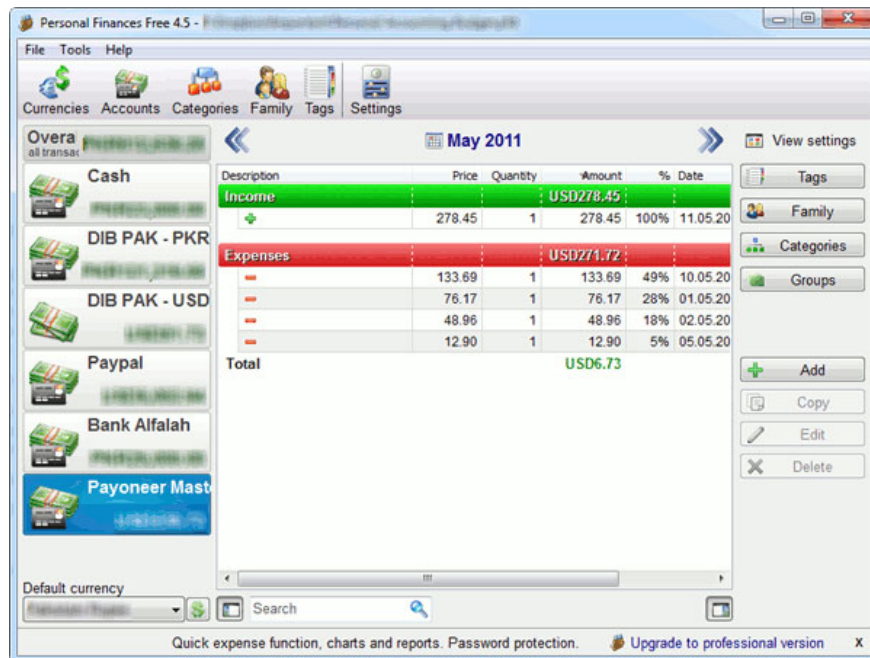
Personal Finances Free 4.5 - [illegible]

File Tools Help

Currencies Accounts Categories Family Tags Settings

Overa
all transac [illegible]

Cash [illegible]

DIB PAK - PKR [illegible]

DIB PAK - USD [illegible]

Paypal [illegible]

Bank Alfalah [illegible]

Payoneer Mast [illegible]

Default currency
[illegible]

May 2011

| Description | Price | Quantity | Amount | % | Date |
|---|---|---|---|---|---|
| Income | | | USD278.45 | | |
| + | 278.45 | 1 | 278.45 | 100% | 11.05.20 |
| Expenses | | | USD271.72 | | |
| – | 133.69 | 1 | 133.69 | 49% | 10.05.20 |
| – | 76.17 | 1 | 76.17 | 28% | 01.05.20 |
| – | 48.96 | 1 | 48.96 | 18% | 02.05.20 |
| – | 12.90 | 1 | 12.90 | 5% | 05.05.20 |
| Total | | | USD6.73 | | |

Search

View settings
Tags
Family
Categories
Groups
Add
Copy
Edit
Delete

Quick expense function, charts and reports. Password protection. Upgrade to professional version x